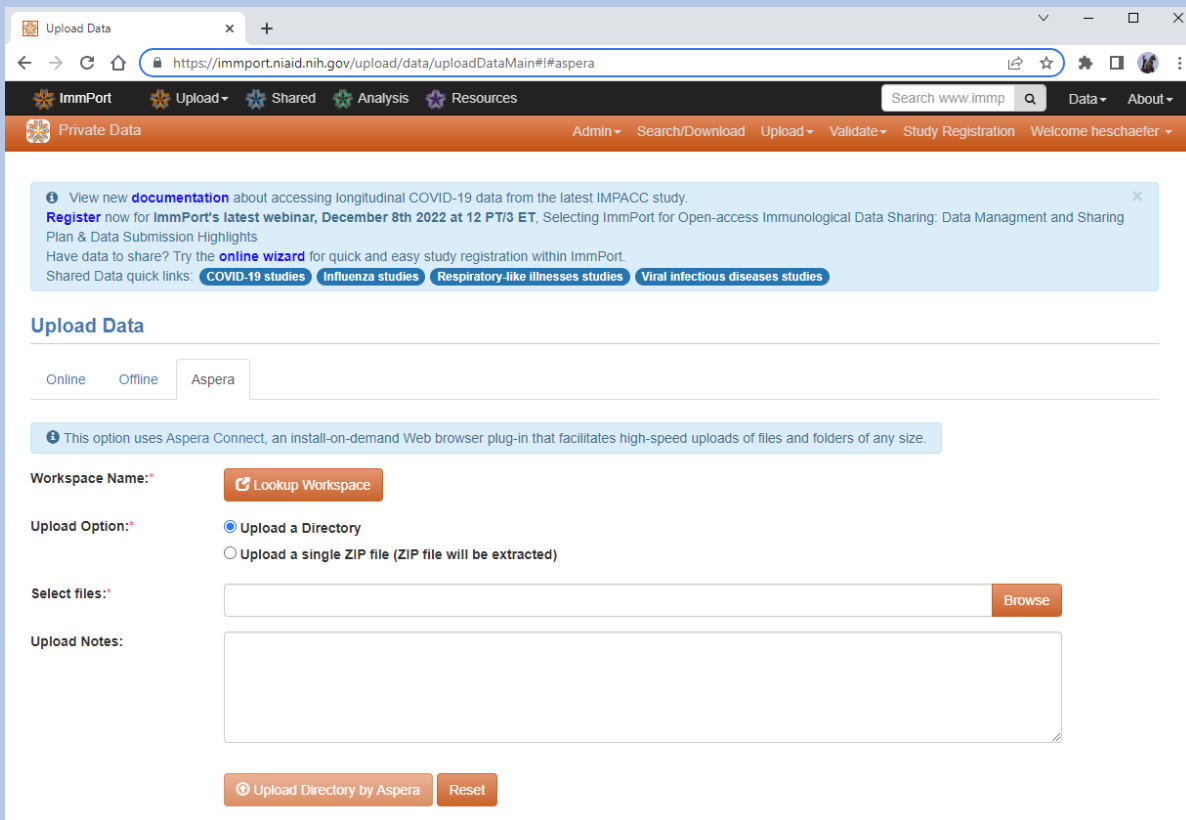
Upload Data ×

https://immport.niaid.nih.gov/upload/data/uploadDataMain#!#aspera

ImmPort Upload Shared Analysis Resources Search www.immp Data About

Private Data Admin Search/Download Upload Validate Study Registration Welcome heschaefer

View new documentation about accessing longitudinal COVID-19 data from the latest IMPACC study.
Register now for ImmPort's latest webinar, December 8th 2022 at 12 PT/3 ET, Selecting ImmPort for Open-access Immunological Data Sharing: Data Managment and Sharing Plan & Data Submission Highlights
Have data to share? Try the online wizard for quick and easy study registration within ImmPort.
Shared Data quick links: COVID-19 studies Influenza studies Respiratory-like illnesses studies Viral infectious diseases studies

Upload Data

Online Offline Aspera

This option uses Aspera Connect, an install-on-demand Web browser plug-in that facilitates high-speed uploads of files and folders of any size.

Workspace Name:* Lookup Workspace

Upload Option:* Upload a Directory
Upload a single ZIP file (ZIP file will be extracted)

Select files:* Browse

Upload Notes:

Upload Directory by Aspera Reset